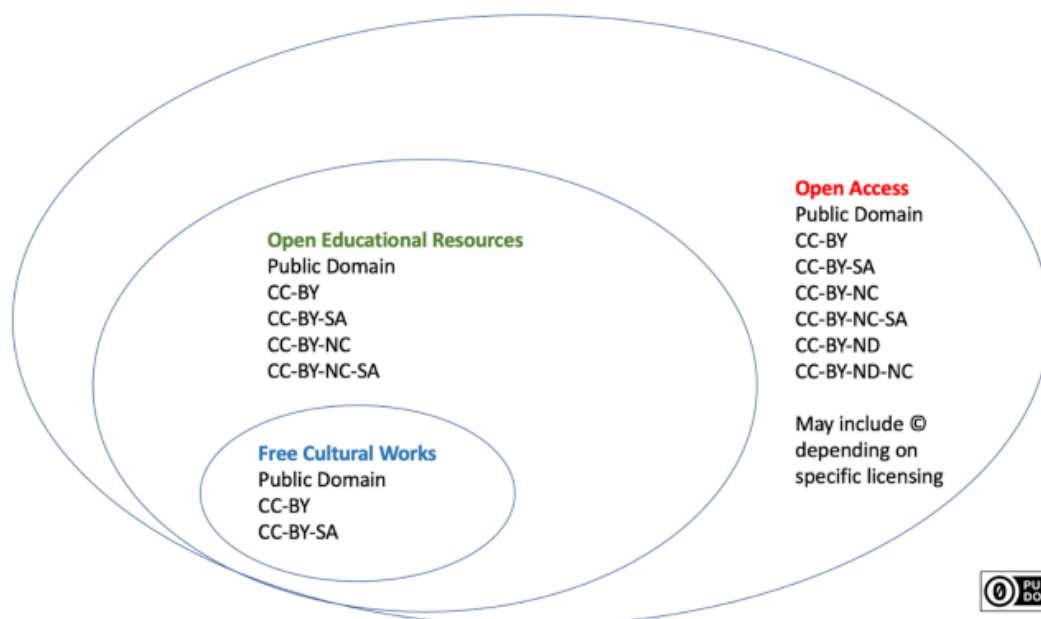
Open Access
Public Domain
CC-BY
CC-BY-SA
CC-BY-NC
CC-BY-NC-SA
CC-BY-ND
CC-BY-ND-NC

May include © depending on specific licensing

Open Educational Resources
Public Domain
CC-BY
CC-BY-SA
CC-BY-NC
CC-BY-NC-SA

Free Cultural Works
Public Domain
CC-BY
CC-BY-SA

PU DO